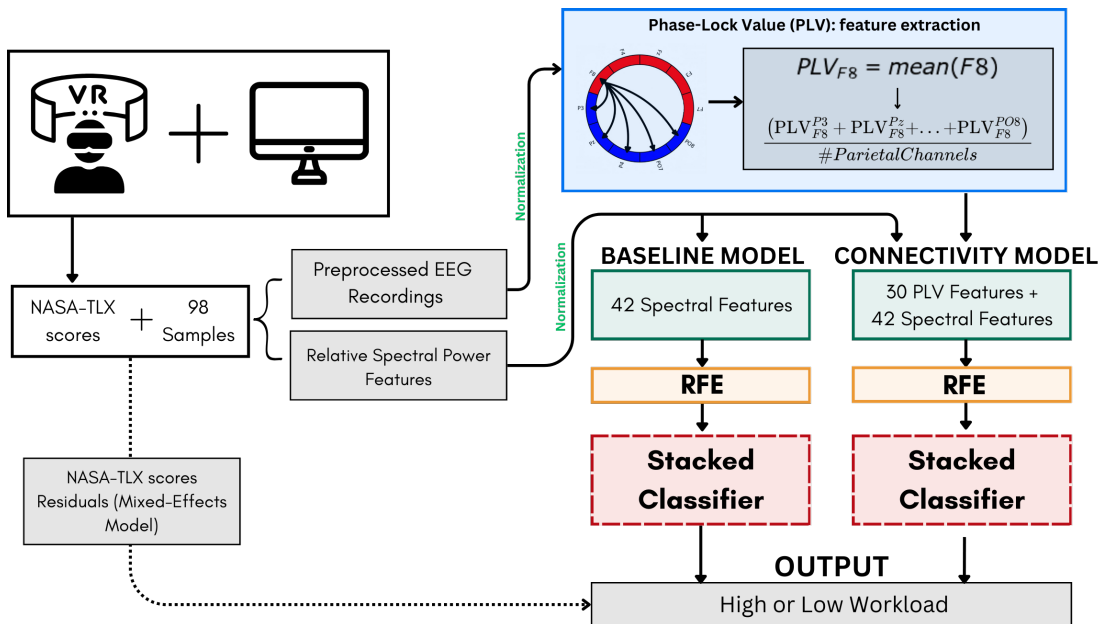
Phase-Lock Value (PLV): feature extraction

F8

P3

Pz

PO8

$PLV_{F8} = mean(F8)$

$\frac{(\mathrm{PLV}_{F8}^{P3} + \mathrm{PLV}_{F8}^{Pz} + \ldots + \mathrm{PLV}_{F8}^{PO8})}{\#ParietalChannels}$

VR

Normalization

Normalization

BASELINE MODEL

CONNECTIVITY MODEL

NASA-TLX scores + 98 Samples

Preprocessed EEG Recordings

Relative Spectral Power Features

42 Spectral Features

30 PLV Features + 42 Spectral Features

RFE

RFE

NASA-TLX scores Residuals (Mixed-Effects Model)

Stacked Classifier

Stacked Classifier

OUTPUT

High or Low Workload